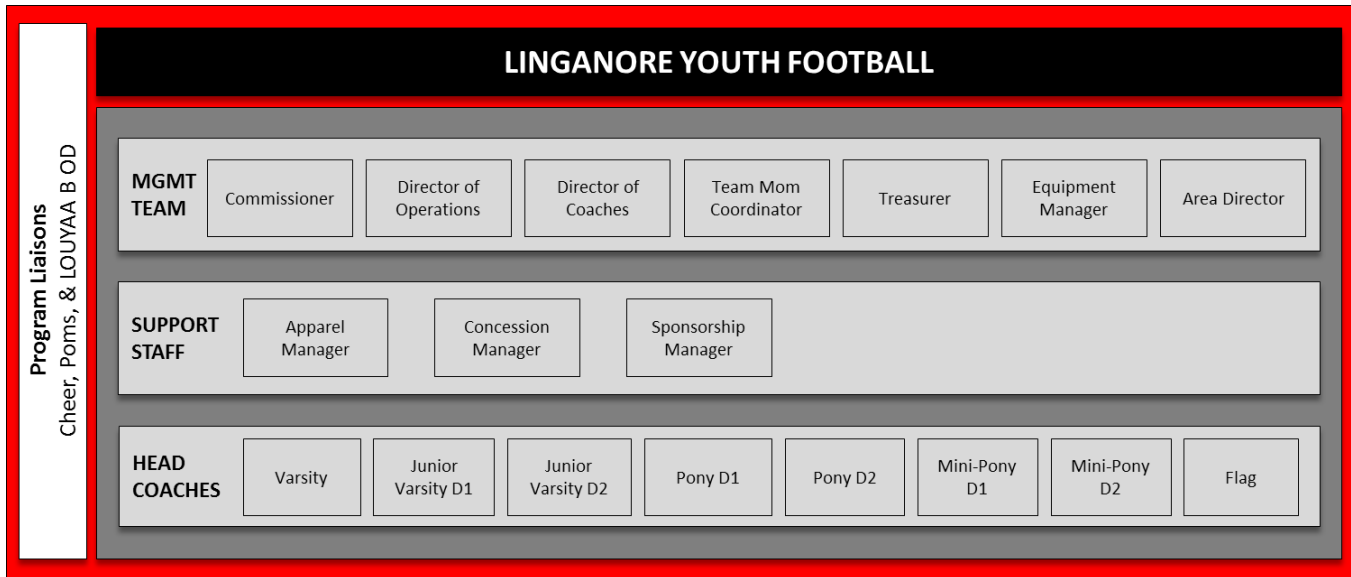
Program Liaisons
Cheer, Poms, & LOUYAA B OD

LINGANORE YOUTH FOOTBALL

MGMT TEAM

Commissioner

Director of Operations

Director of Coaches

Team Mom Coordinator

Treasurer

Equipment Manager

Area Director

SUPPORT STAFF

Apparel Manager

Concession Manager

Sponsorship Manager

HEAD COACHES

Varsity

Junior Varsity D1

Junior Varsity D2

Pony D1

Pony D2

Mini-Pony D1

Mini-Pony D2

Flag